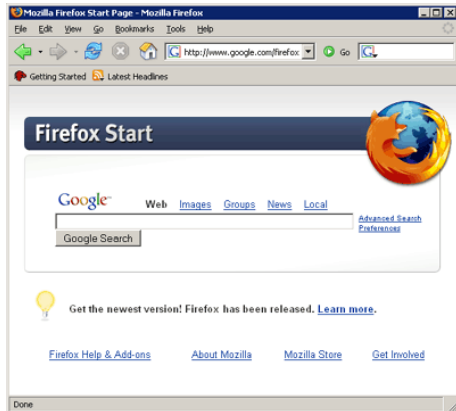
Mozilla Firefox Start Page - Mozilla Firefox

File Edit View Go Bookmarks Tools Help

http://www.google.com/firefox Go

Getting Started Latest Headlines

Firefox Start

Google Web Images Groups News Local

Advanced Search
Preferences

Google Search

Get the newest version! Firefox has been released. Learn more.

Firefox Help & Add-ons About Mozilla Mozilla Store Get Involved

Done